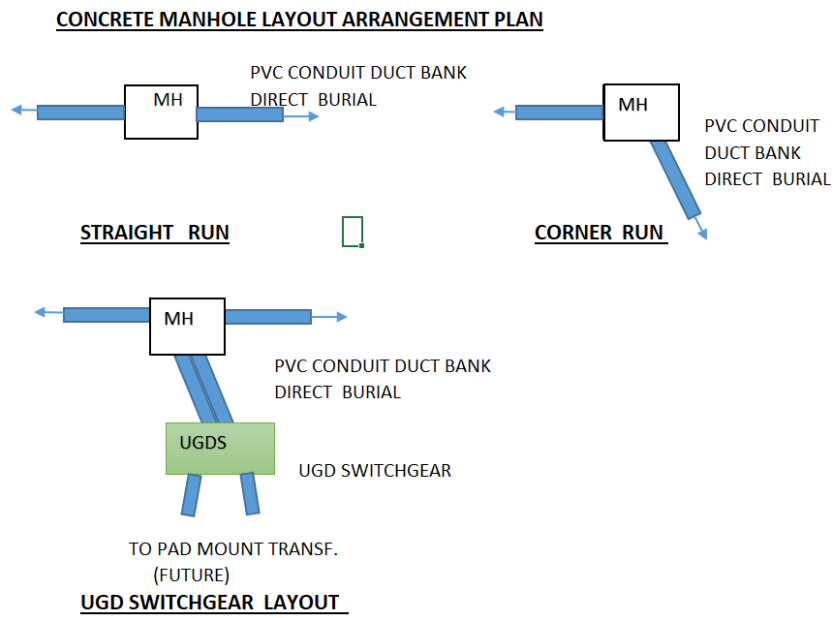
CONCRETE MANHOLE LAYOUT ARRANGEMENT PLAN

MH

PVC CONDUIT DUCT BANK
DIRECT BURIAL

MH

PVC CONDUIT
DUCT BANK
DIRECT BURIAL

STRAIGHT RUN

CORNER RUN

MH

PVC CONDUIT DUCT BANK
DIRECT BURIAL

UGDS

UGD SWITCHGEAR

TO PAD MOUNT TRANSF.
(FUTURE)

UGD SWITCHGEAR LAYOUT